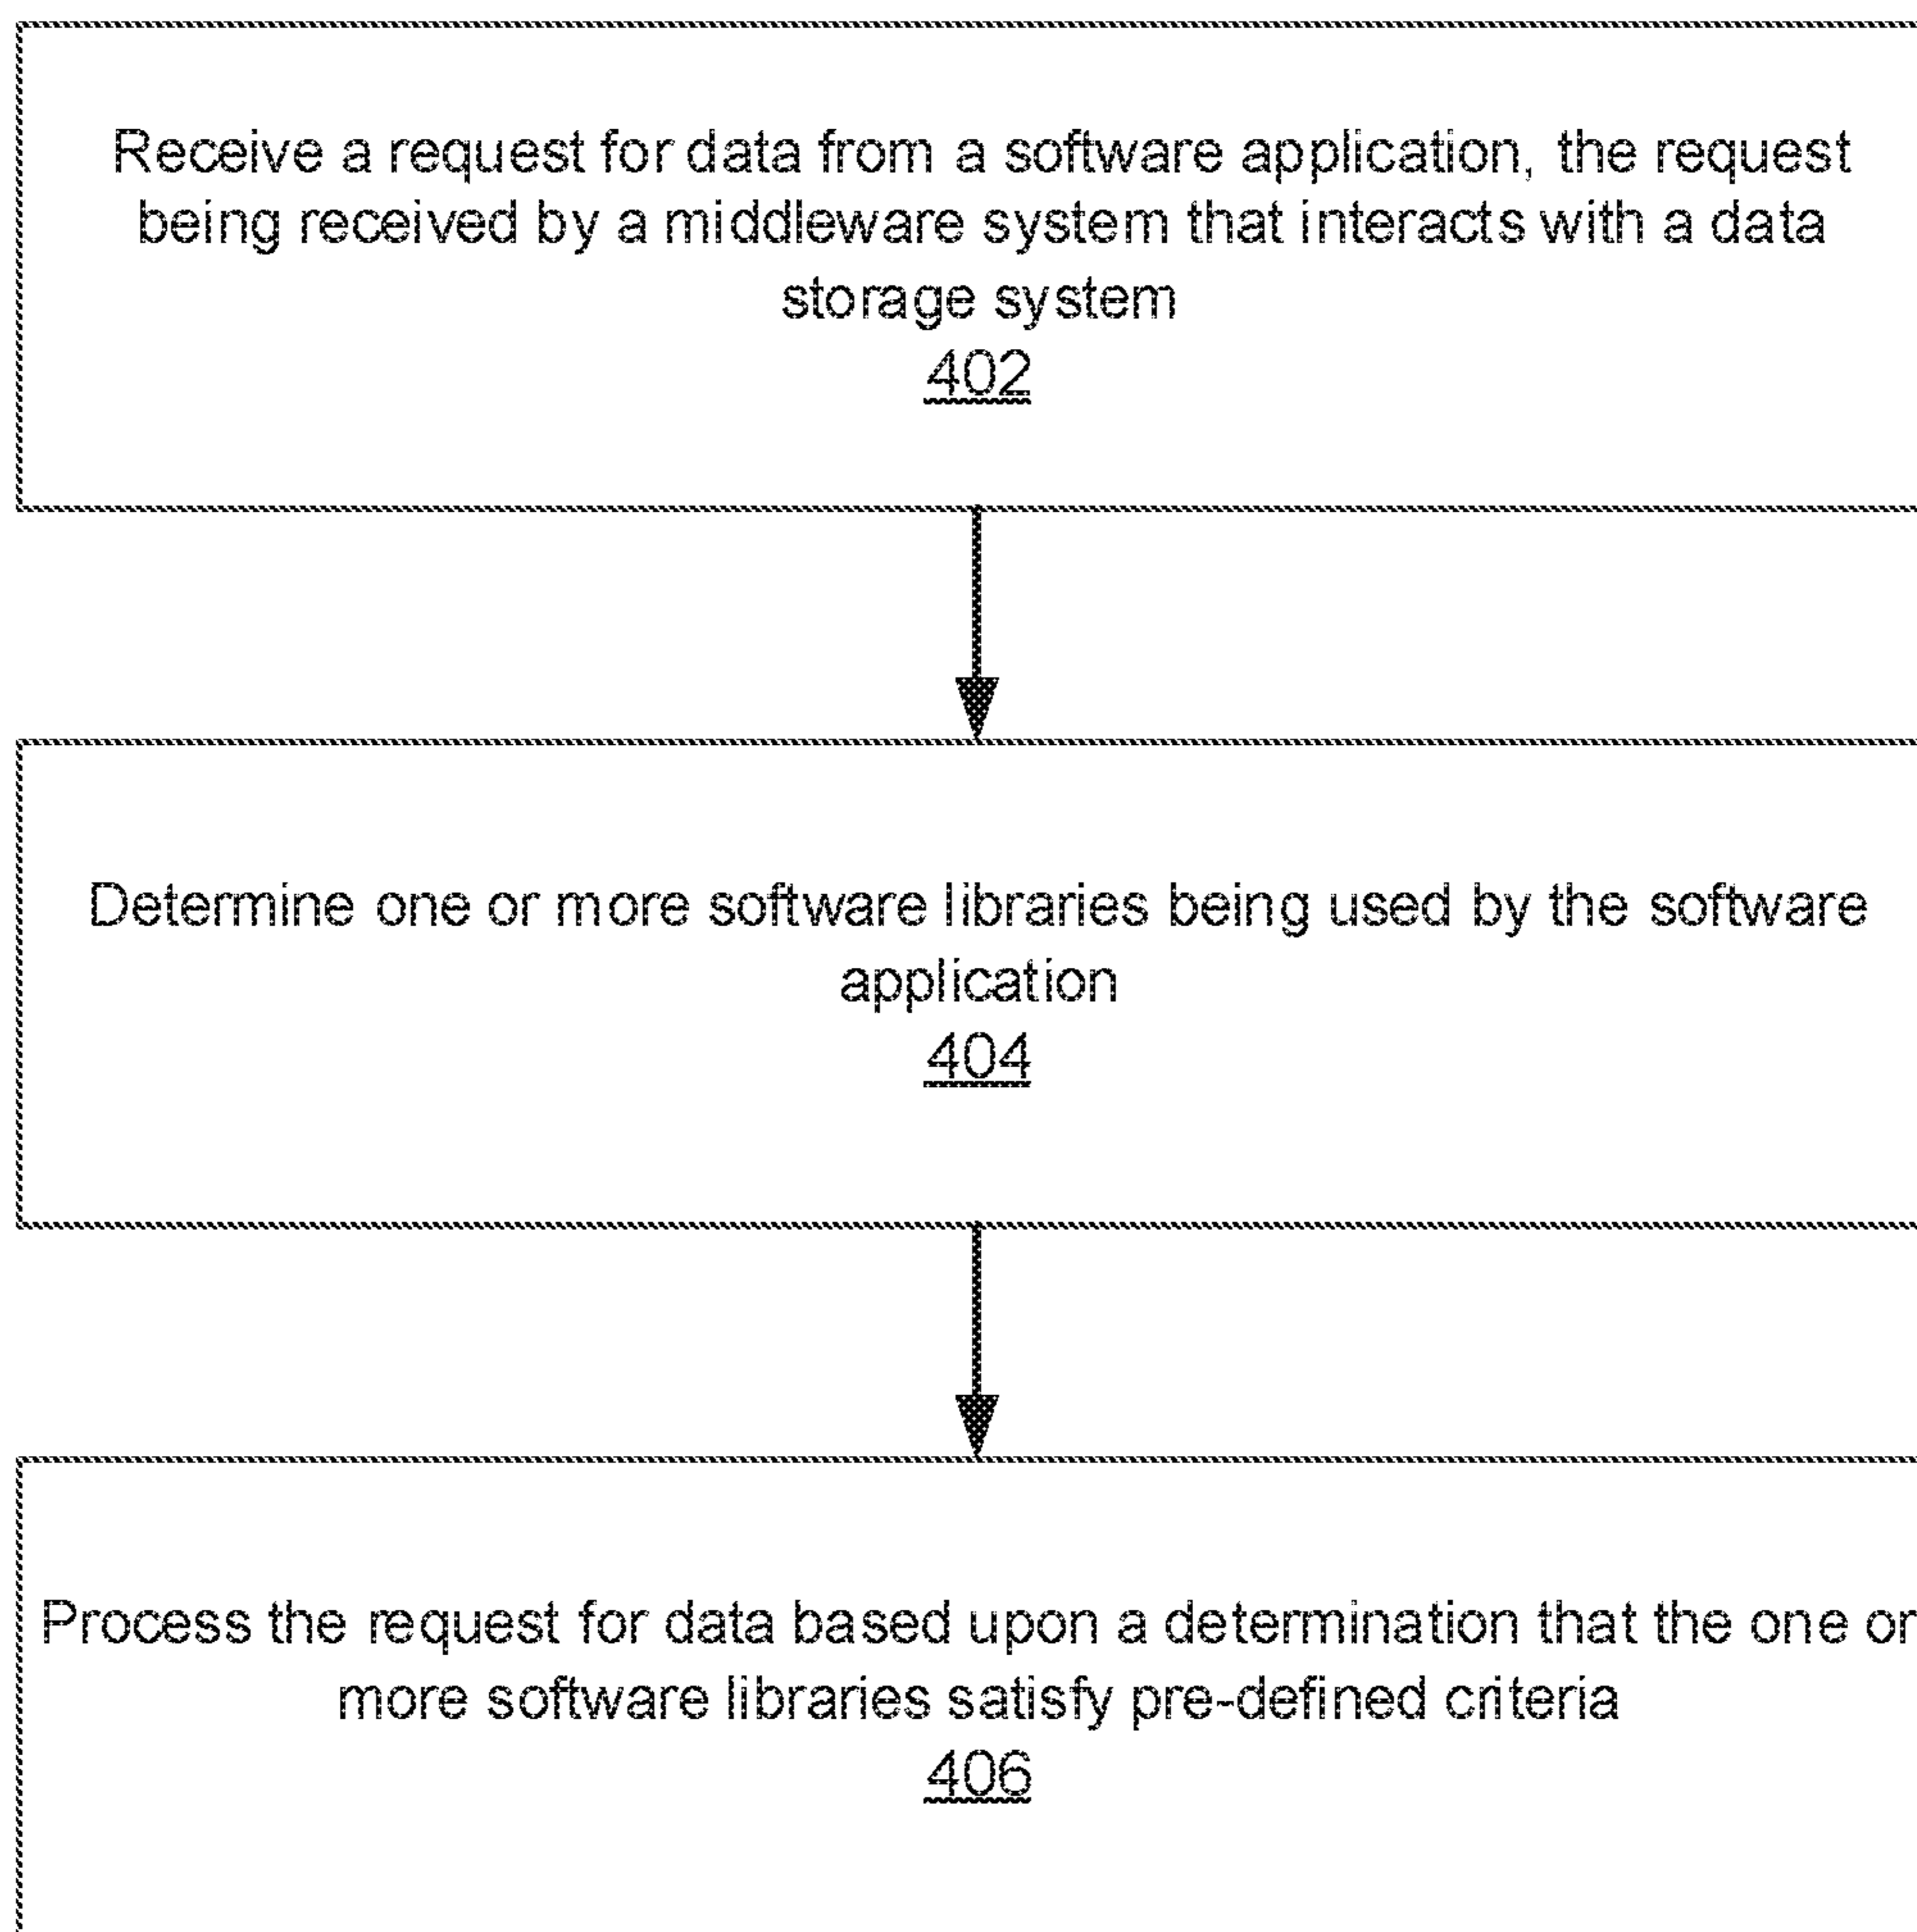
Receive a request for data from a software application, the request being received by a middleware system that interacts with a data storage system
402

Determine one or more software libraries being used by the software application
404

Process the request for data based upon a determination that the one or more software libraries satisfy pre-defined criteria
406